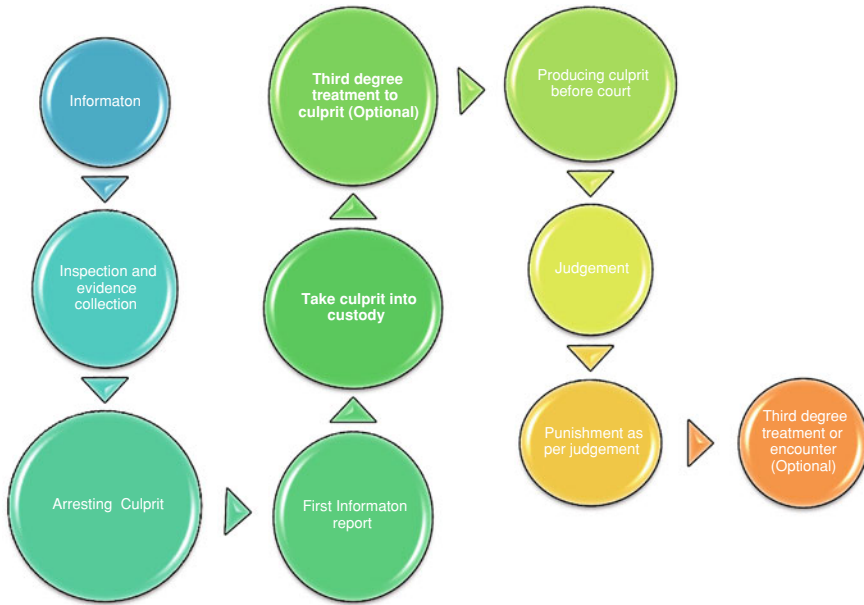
Informaton

Inspection and evidence collection

Arresting Culprit

First Informaton report

Take culprit into custody

Third degree treatment to culprit (Optional)

Producing culprit before court

Judgement

Punishment as per judgement

Third degree treatment or encounter (Optional)